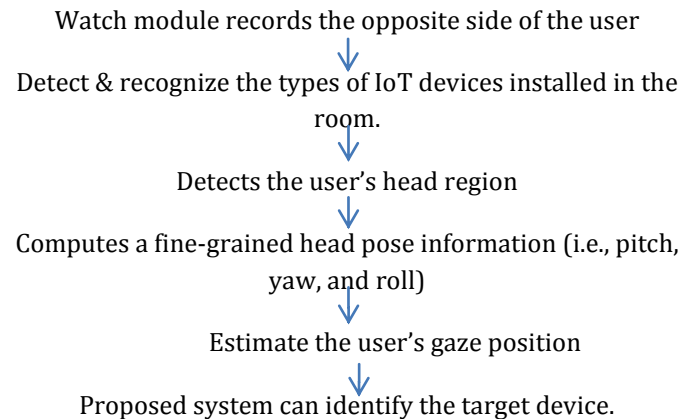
Watch module records the opposite side of the user

Detect & recognize the types of IoT devices installed in the room.

Detects the user's head region

Computes a fine-grained head pose information (i.e., pitch, yaw, and roll)

Estimate the user's gaze position

Proposed system can identify the target device.